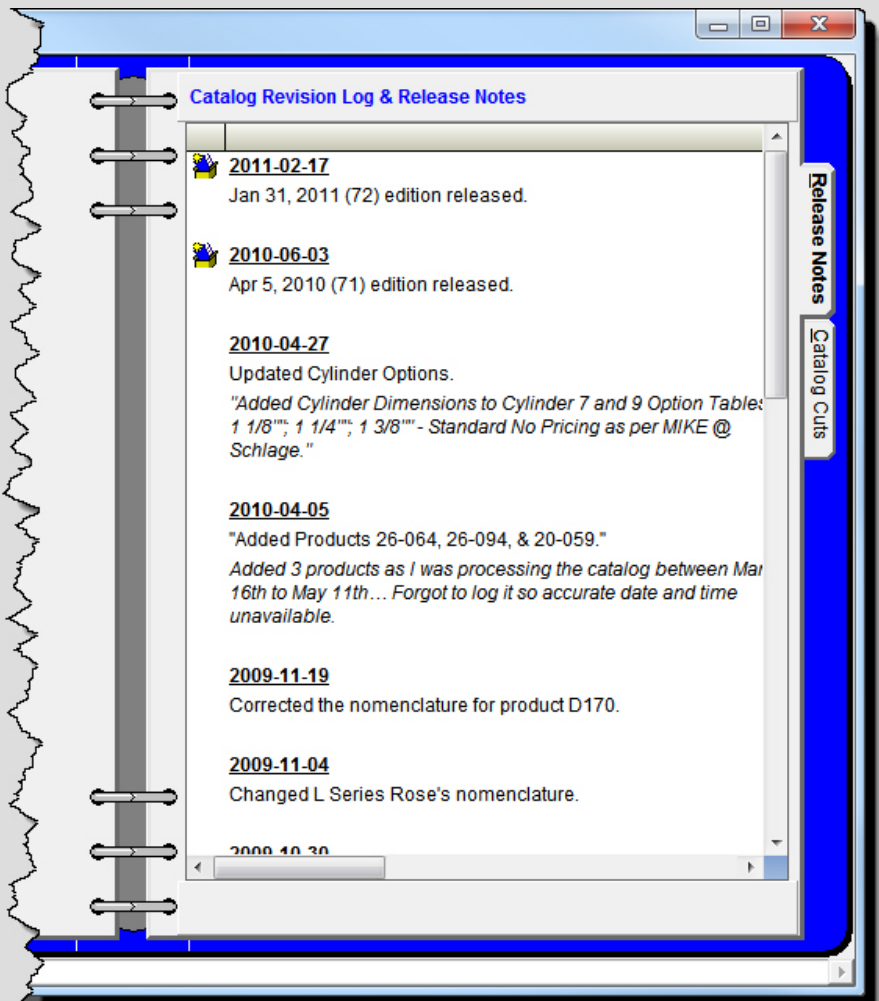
Catalog Revision Log & Release Notes

2011-02-17
Jan 31, 2011 (72) edition released.

2010-06-03
Apr 5, 2010 (71) edition released.

2010-04-27
Updated Cylinder Options.
"Added Cylinder Dimensions to Cylinder 7 and 9 Option Tables 1 1/8""; 1 1/4""; 1 3/8"" - Standard No Pricing as per MIKE @ Schlage."

2010-04-05
"Added Products 26-064, 26-094, & 20-059."
Added 3 products as I was processing the catalog between Mar 16th to May 11th… Forgot to log it so accurate date and time unavailable.

2009-11-19
Corrected the nomenclature for product D170.

2009-11-04
Changed L Series Rose's nomenclature.

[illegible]

Release Notes
Catalog Cuts